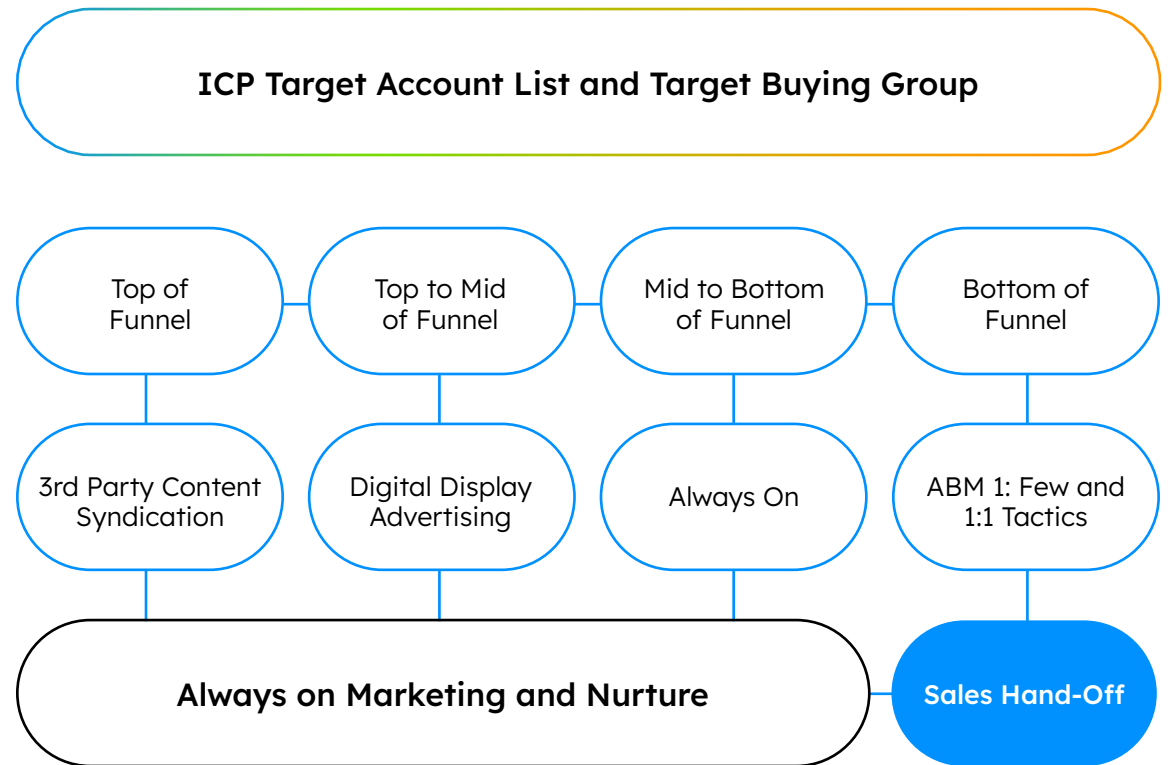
ICP Target Account List and Target Buying Group

Top of Funnel

Top to Mid of Funnel

Mid to Bottom of Funnel

Bottom of Funnel

3rd Party Content Syndication

Digital Display Advertising

Always On

ABM 1: Few and 1:1 Tactics

Always on Marketing and Nurture

Sales Hand-Off